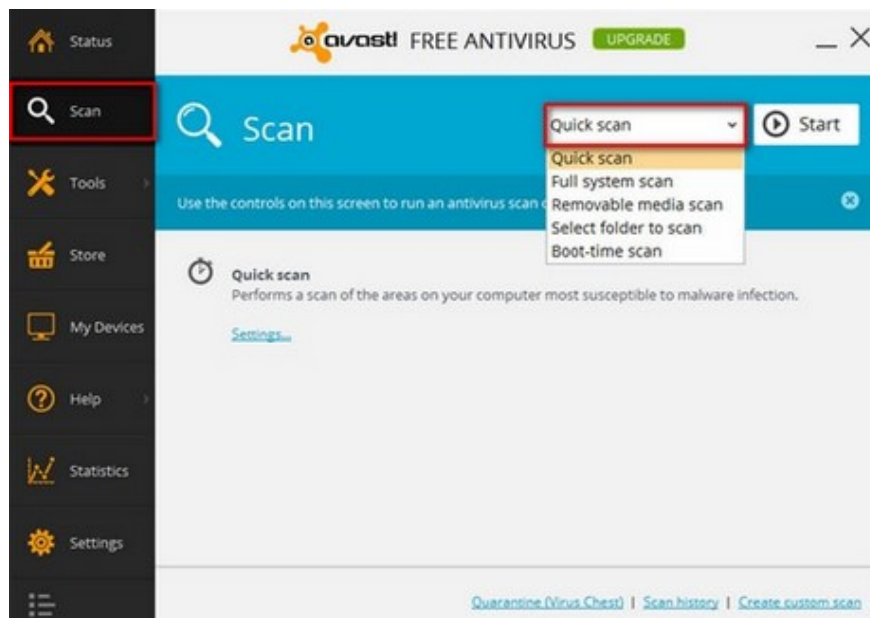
Status

Scan

Tools

Store

My Devices

Help

Statistics

Settings

avast! FREE ANTIVIRUS UPGRADE

Scan

Quick scan

Start

Quick scan
Full system scan
Removable media scan
Select folder to scan
Boot-time scan

Use the controls on this screen to run an antivirus scan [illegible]

Quick scan
Performs a scan of the areas on your computer most susceptible to malware infection.

Settings...

Quarantine (Virus Chest) | Scan history | Create custom scan